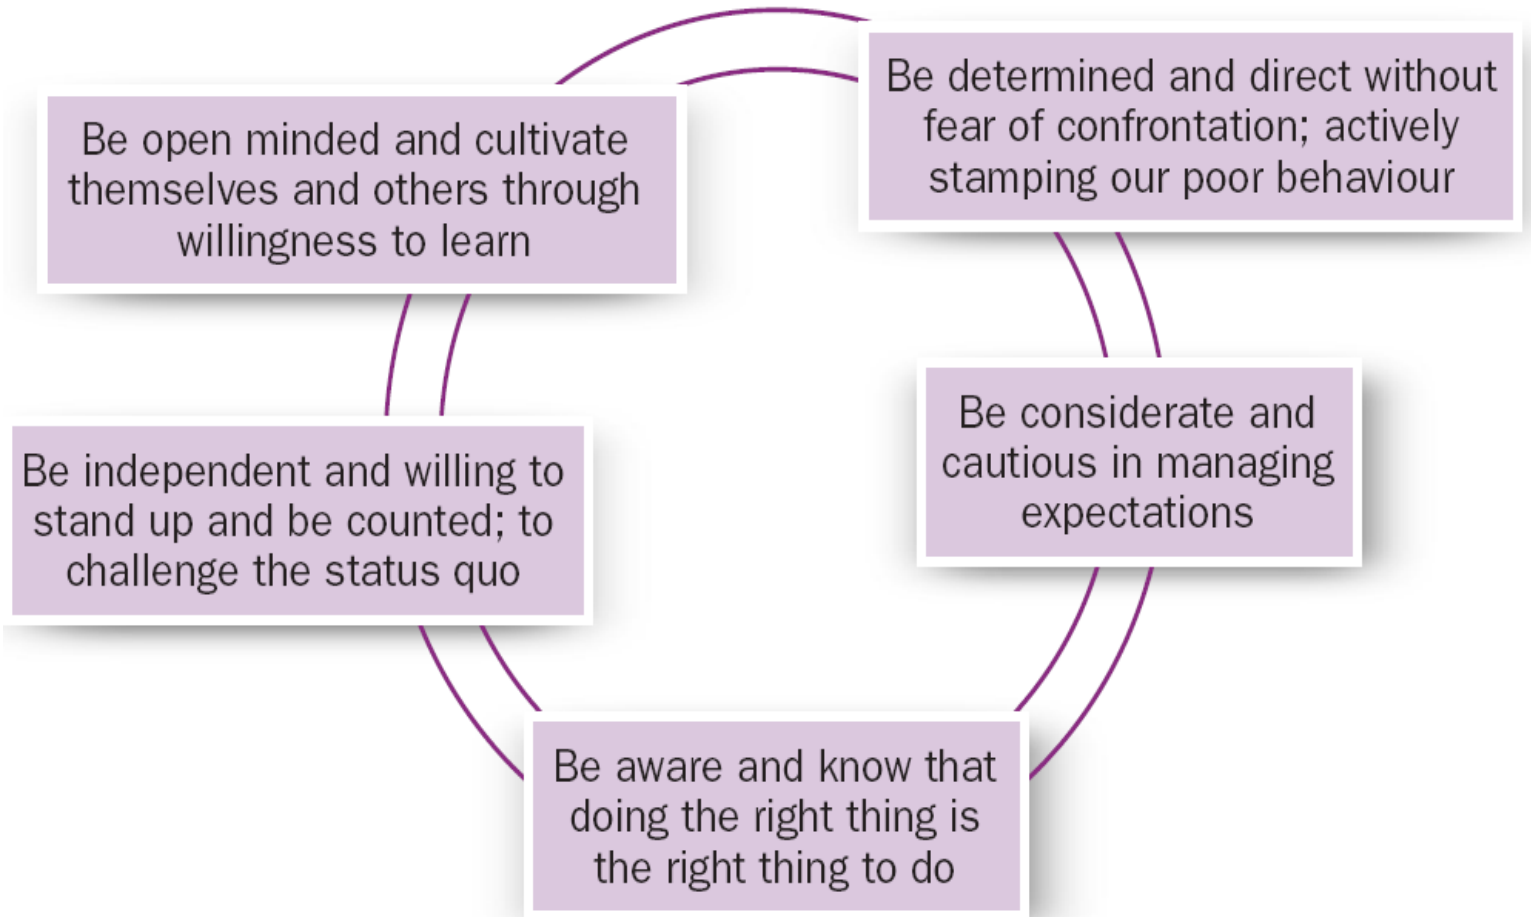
Be determined and direct without fear of confrontation; actively stamping our poor behaviour

Be considerate and cautious in managing expectations

Be aware and know that doing the right thing is the right thing to do

Be independent and willing to stand up and be counted; to challenge the status quo

Be open minded and cultivate themselves and others through willingness to learn